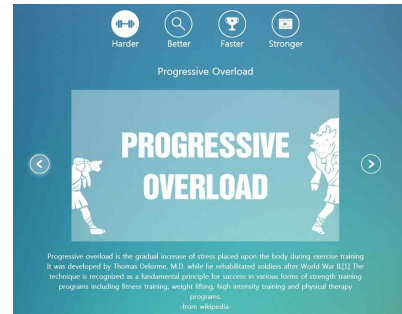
Harder Better Faster Stronger

Progressive Overload

PROGRESSIVE OVERLOAD

Progressive overload is the gradual increase of stress placed upon the body during exercise training. It was developed by Thomas Delorme, M.D. while he rehabilitated soldiers after World War II.[1] The technique is recognized as a fundamental principle for success in various forms of strength training programs including fitness training, weight lifting, high intensity training and physical therapy programs.
-from wikipedia-